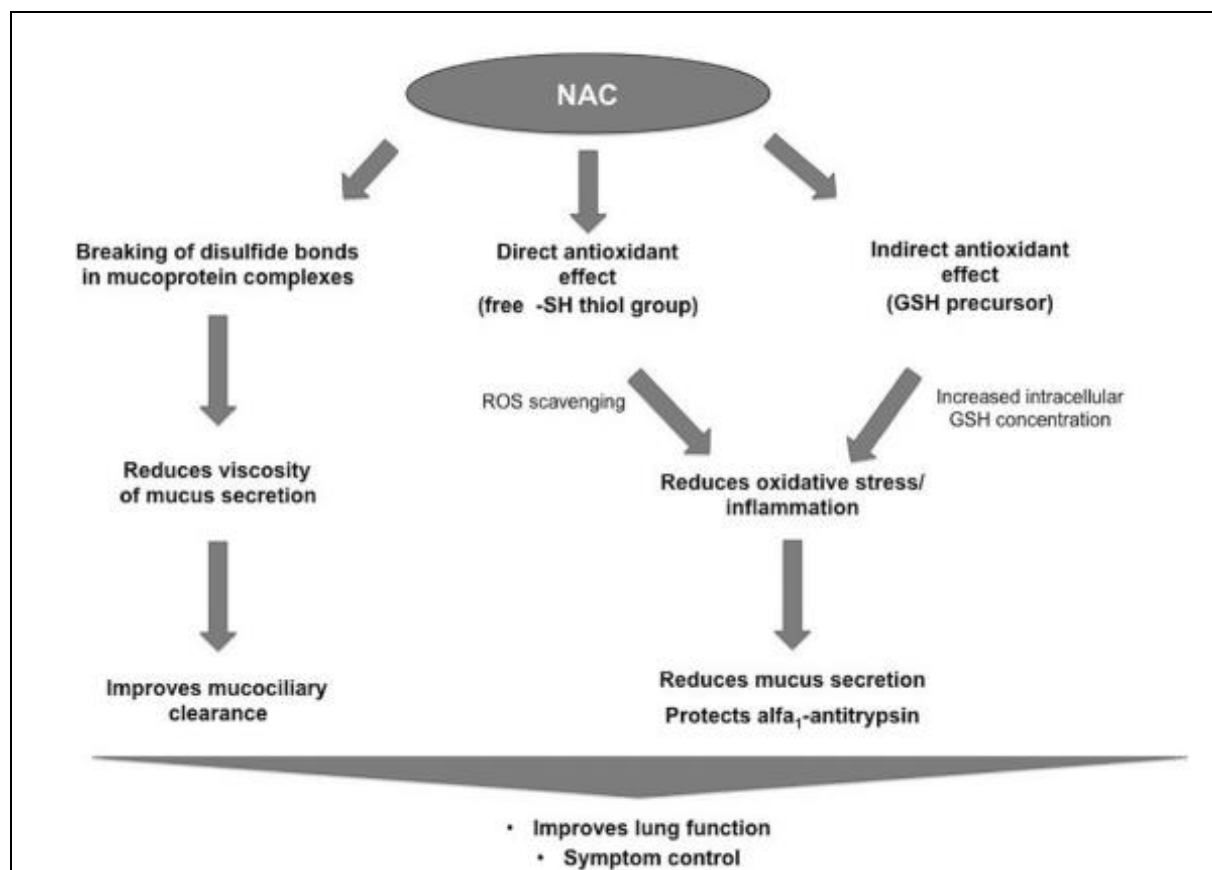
NAC

Breaking of disulfide bonds in mucoprotein complexes

Direct antioxidant effect (free -SH thiol group)

Indirect antioxidant effect (GSH precursor)

ROS scavenging

Increased intracellular GSH concentration

Reduces viscosity of mucus secretion

Reduces oxidative stress/ inflammation

Improves mucociliary clearance

Reduces mucus secretion

Protects alfa$_1$-antitrypsin

• Improves lung function
• Symptom control